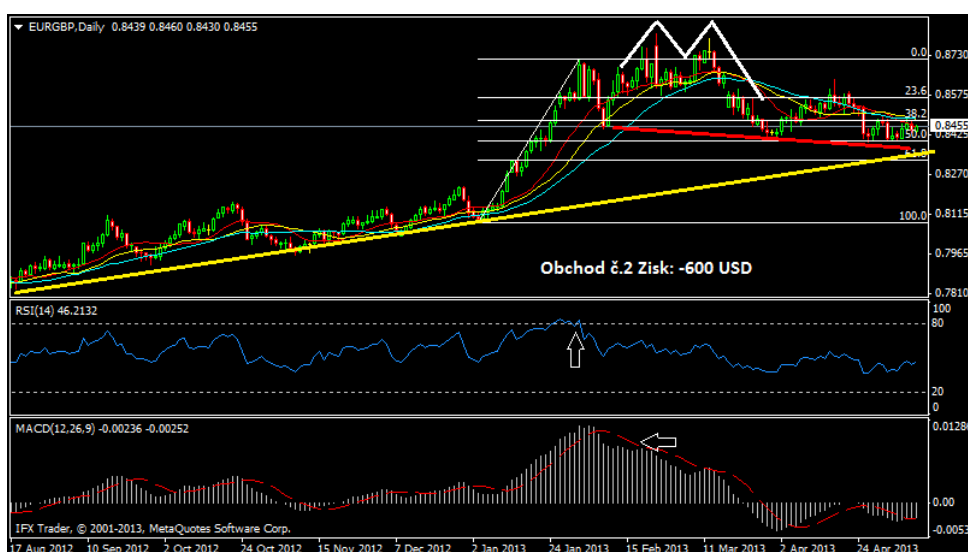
EURGBP,Daily 0.8439 0.8460 0.8430 0.8455

0.0
23.6
38.2
50.0
61.8
100.0

0.8730
0.8575
0.8455
0.8425
0.8275
0.8115
0.7965
0.7810

Obchod č.2 Zisk: -600 USD

RSI(14) 46.2132
100
80
20
0

MACD(12,26,9) -0.00236 -0.00252
0.01280
0.00
-0.0053

IFX Trader, © 2001-2013, MetaQuotes Software Corp.

17 Aug 2012 10 Sep 2012 2 Oct 2012 24 Oct 2012 15 Nov 2012 7 Dec 2012 2 Jan 2013 24 Jan 2013 15 Feb 2013 11 Mar 2013 2 Apr 2013 24 Apr 2013